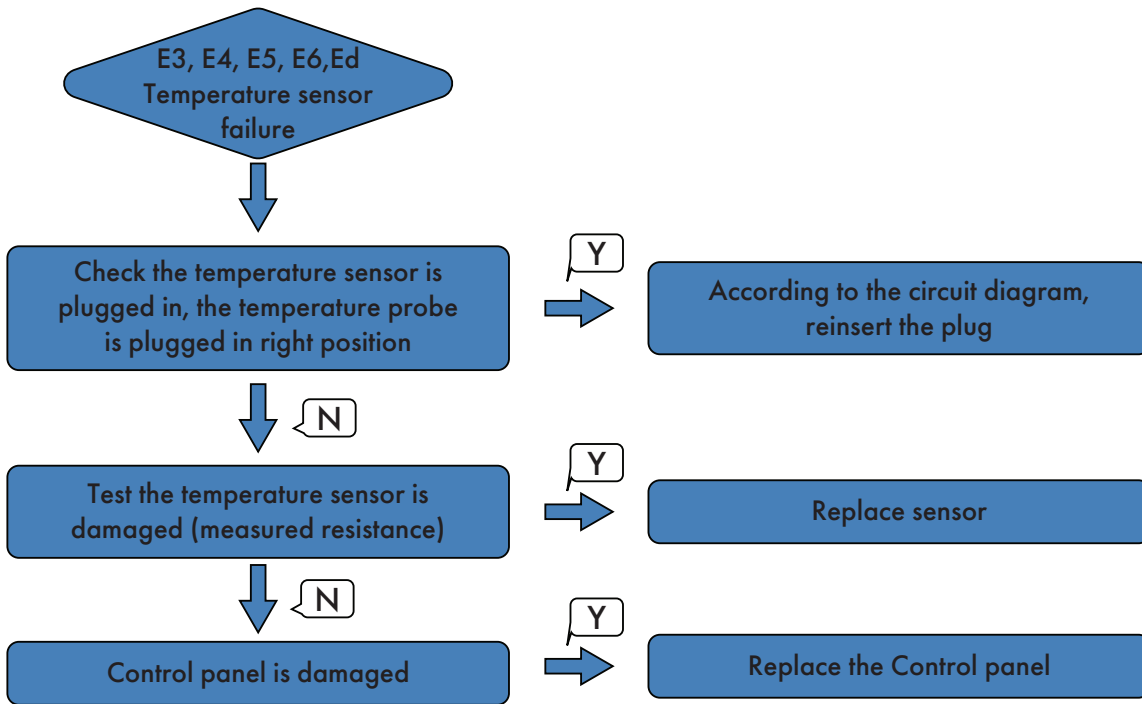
E3, E4, E5, E6,Ed
Temperature sensor failure

Check the temperature sensor is plugged in, the temperature probe is plugged in right position

Y

According to the circuit diagram, reinsert the plug

N

Test the temperature sensor is damaged (measured resistance)

Y

Replace sensor

N

Control panel is damaged

Y

Replace the Control panel